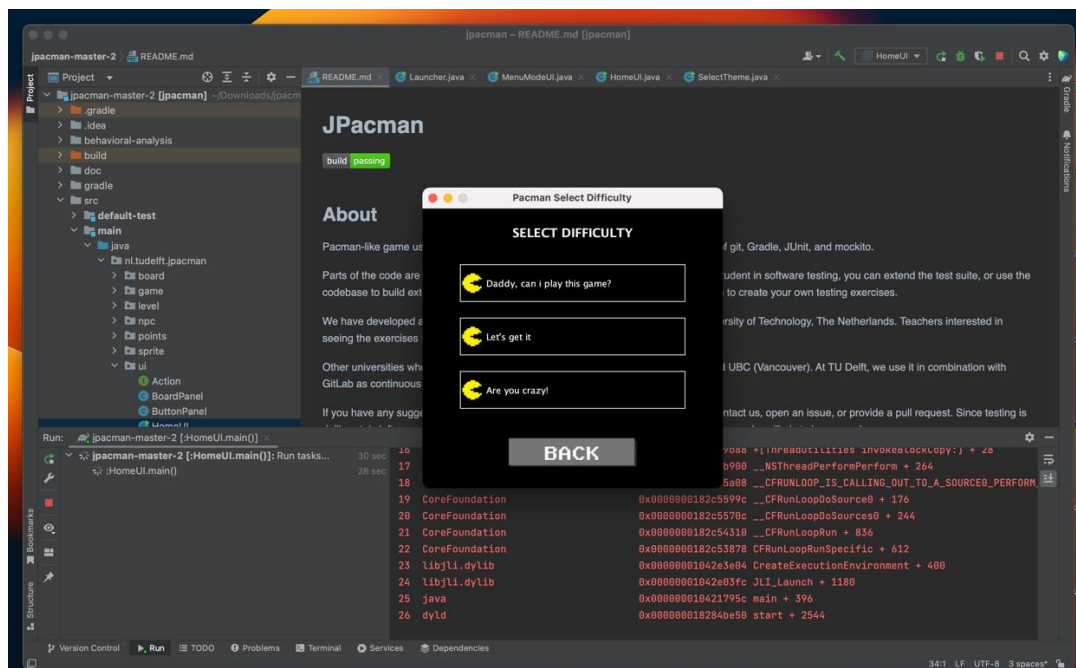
jpacman – README.md [jpacman]

jpacman-master-2 README.md

HomeUI

Project

README.md Launcher.java MenuModeUI.java HomeUI.java SelectTheme.java

jpacman-master-2 [jpacman] ~/Downloads/jpacm
.gradle
.idea
behavioral-analysis
build
doc
gradle
src
default-test
main
java
nl.tudelft.jpacman
board
game
level
npc
points
sprite
ui
Action
BoardPanel
ButtonPanel
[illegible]

JPacman

build passing

About

Pacman-like game us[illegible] of git, Gradle, JUnit, and mockito.

Parts of the code are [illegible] tudent in software testing, you can extend the test suite, or use the codebase to build ext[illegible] to create your own testing exercises.

We have developed a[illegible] rsity of Technology, The Netherlands. Teachers interested in seeing the exercises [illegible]

Other universities wh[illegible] d UBC (Vancouver). At TU Delft, we use it in combination with GitLab as continuous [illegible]

If you have any sugge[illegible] ntact us, open an issue, or provide a pull request. Since testing is

Pacman Select Difficulty

SELECT DIFFICULTY

Daddy, can i play this game?

Let's get it

Are you crazy!

BACK

Run: jpacman-master-2 [:HomeUI.main()]

jpacman-master-2 [:HomeUI.main()]: Run tasks... 30 sec
:HomeUI.main() 28 sec

16 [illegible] +[ThreadUtilities invokeBlockCopy:] + 28
17 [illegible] b900 __NSThreadPerformPerform + 264
18 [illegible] 5a08 __CFRUNLOOP_IS_CALLING_OUT_TO_A_SOURCE0_PERFORM
19 CoreFoundation 0x0000000182c5599c __CFRunLoopDoSource0 + 176
20 CoreFoundation 0x0000000182c5570c __CFRunLoopDoSources0 + 244
21 CoreFoundation 0x0000000182c54310 __CFRunLoopRun + 836
22 CoreFoundation 0x0000000182c53878 CFRunLoopRunSpecific + 612
23 libjli.dylib 0x00000001042e3e04 CreateExecutionEnvironment + 400
24 libjli.dylib 0x00000001042e03fc JLI_Launch + 1180
25 java 0x000000010421795c main + 396
26 dyld 0x000000018284be50 start + 2544

Version Control Run TODO Problems Terminal Services Dependencies

34:1 LF UTF-8 3 spaces*

Gradle Notifications Bookmarks Structure